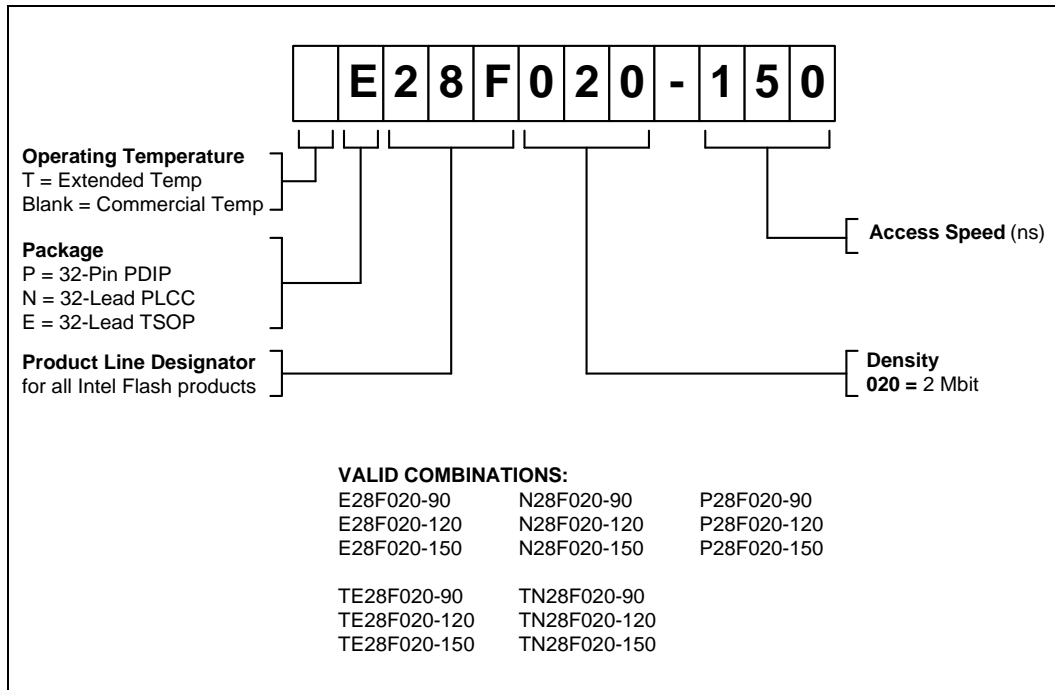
E 2 8 F 0 2 0 - 1 5 0

**Operating Temperature**
T = Extended Temp
Blank = Commercial Temp

**Package**
P = 32-Pin PDIP
N = 32-Lead PLCC
E = 32-Lead TSOP

**Product Line Designator**
for all Intel Flash products

**Access Speed** (ns)

**Density**
**020 =** 2 Mbit

**VALID COMBINATIONS:**

| | | |
|---|---|---|
| E28F020-90 | N28F020-90 | P28F020-90 |
| E28F020-120 | N28F020-120 | P28F020-120 |
| E28F020-150 | N28F020-150 | P28F020-150 |
| TE28F020-90 | TN28F020-90 | |
| TE28F020-120 | TN28F020-120 | |
| TE28F020-150 | TN28F020-150 | |